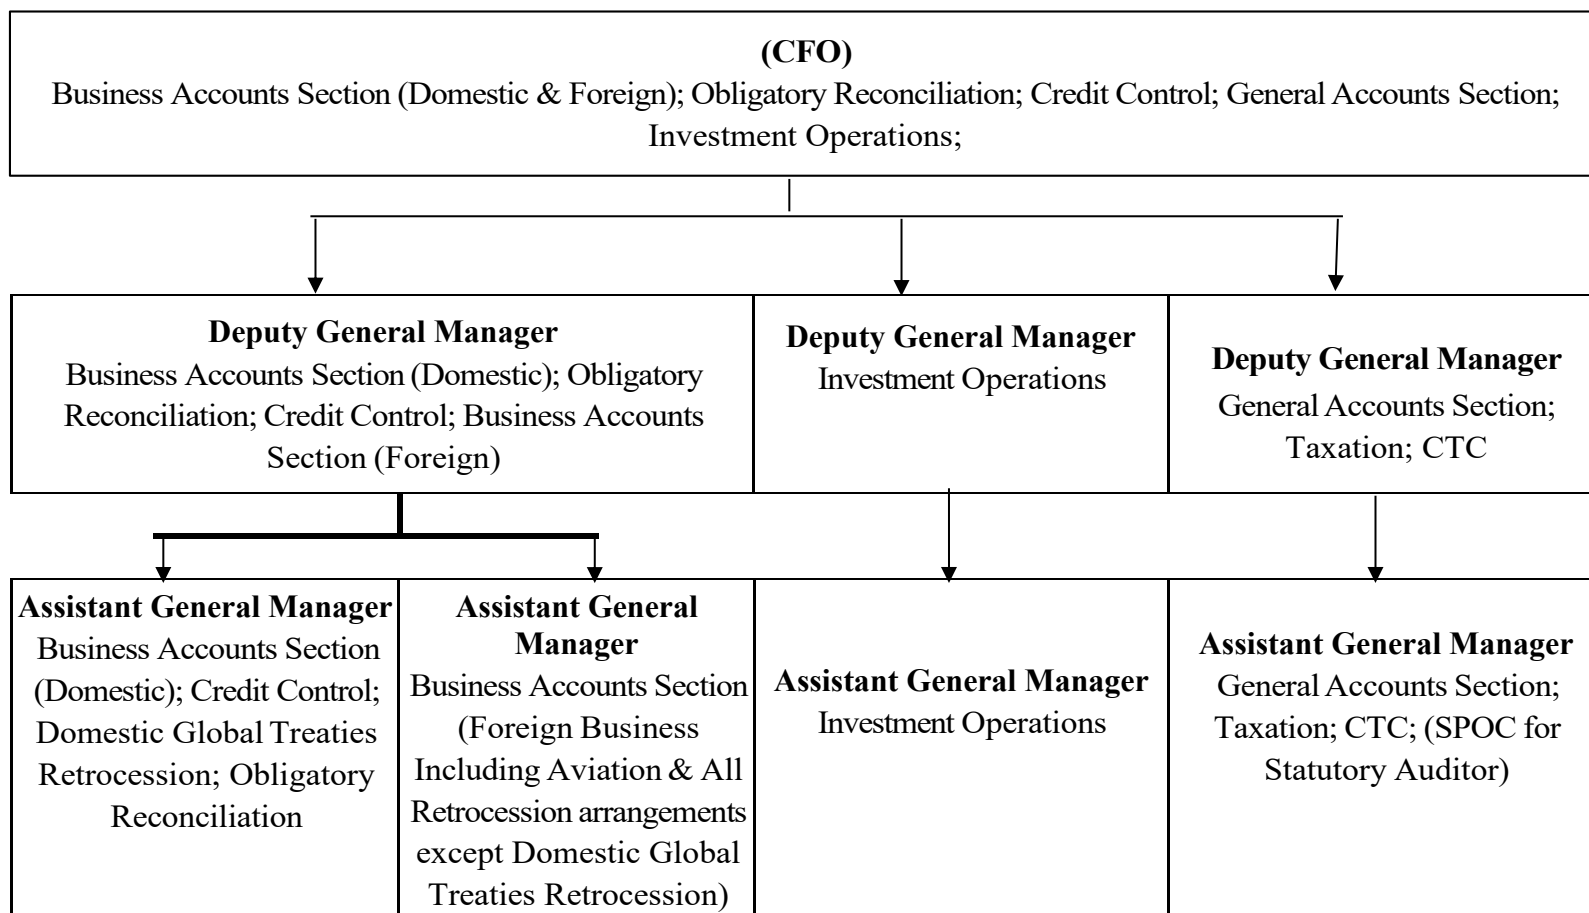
(CFO)
Business Accounts Section (Domestic & Foreign); Obligatory Reconciliation; Credit Control; General Accounts Section; Investment Operations;

Deputy General Manager
Business Accounts Section (Domestic); Obligatory Reconciliation; Credit Control; Business Accounts Section (Foreign)

Deputy General Manager
Investment Operations

Deputy General Manager
General Accounts Section; Taxation; CTC

Assistant General Manager
Business Accounts Section (Domestic); Credit Control; Domestic Global Treaties Retrocession; Obligatory Reconciliation

Assistant General Manager
Business Accounts Section (Foreign Business Including Aviation & All Retrocession arrangements except Domestic Global Treaties Retrocession)

Assistant General Manager
Investment Operations

Assistant General Manager
General Accounts Section; Taxation; CTC; (SPOC for Statutory Auditor)